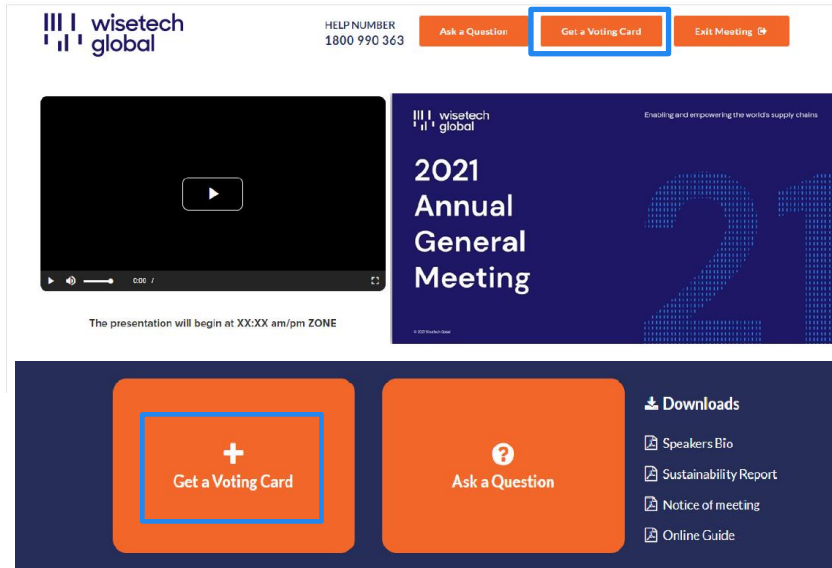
wisetech global

HELP NUMBER
1800 990 363

Ask a Question

Get a Voting Card

Exit Meeting

0:00 /

The presentation will begin at XX:XX am/pm ZONE

wisetech global

Enabling and empowering the world's supply chains

2021 Annual General Meeting

© 2021 WiseTech Global

Get a Voting Card

Ask a Question

Downloads

Speakers Bio

Sustainability Report

Notice of meeting

Online Guide